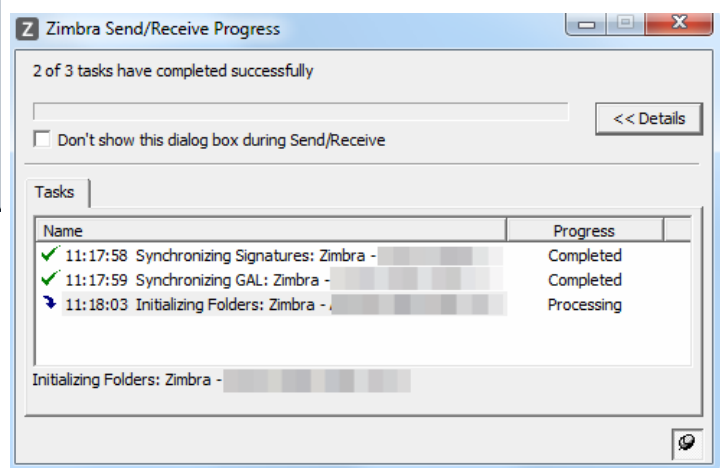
Zimbra Send/Receive Progress

2 of 3 tasks have completed successfully

<< Details

Don't show this dialog box during Send/Receive

Tasks

| Name | Progress |
|---|---|
| 11:17:58 Synchronizing Signatures: Zimbra - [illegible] | Completed |
| 11:17:59 Synchronizing GAL: Zimbra - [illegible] | Completed |
| 11:18:03 Initializing Folders: Zimbra - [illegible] | Processing |

Initializing Folders: Zimbra - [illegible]